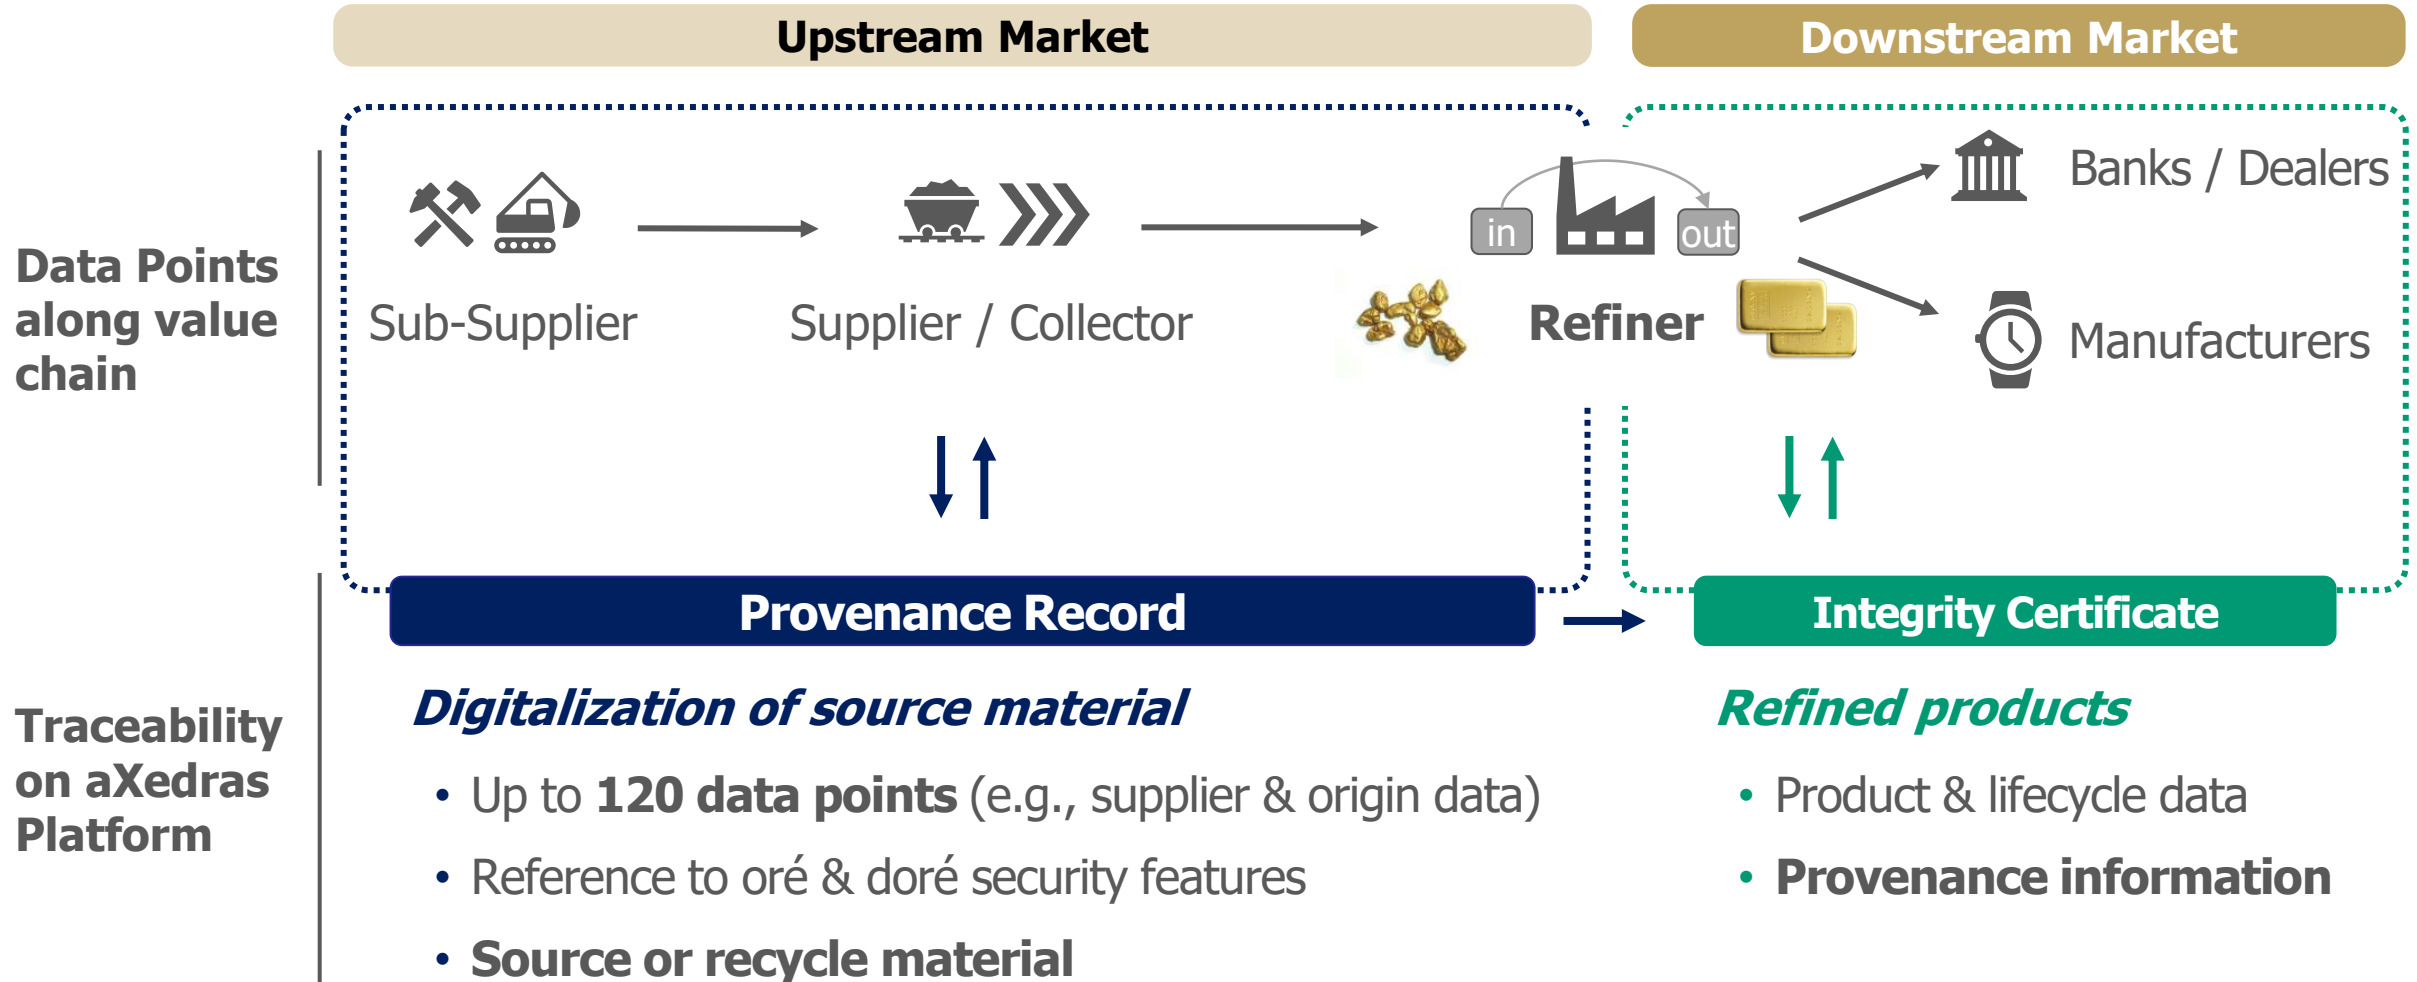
Upstream Market

Downstream Market

Data Points along value chain

Sub-Supplier

Supplier / Collector

in

out

Refiner

Banks / Dealers

Manufacturers

Traceability on aXedras Platform

Provenance Record

Integrity Certificate

Digitalization of source material

• Up to **120 data points** (e.g., supplier & origin data)

• Reference to oré & doré security features

• **Source or recycle material**

Refined products

• Product & lifecycle data

• **Provenance information**